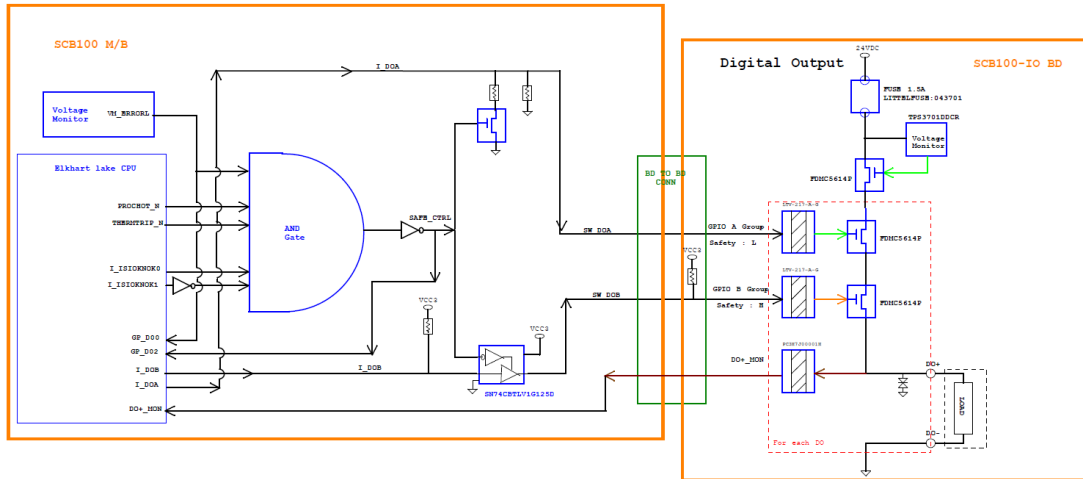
SCB100 M/B

Voltage Monitor

VH_ERRORL

Elkhart lake CPU

PROCHOT_N

THERMTRIP_N

I_ISIOKNOK0

I_ISIOKNOK1

GP_DO0

GP_DO2

I_DOB

I_DOA

DO+_MON

AND Gate

I_DOA

SAFE_CTRL

SW_DOA

SW_DOB

VCC3

VCC3

I_DOB

SN74CBTLV1G125D

BD TO BD CONN

VCC3

Digital Output

SCB100-IO BD

24VDC

FUSE 1.5A LITTELFUSE:043701

TPS3701DDCR

Voltage Monitor

FDMC5614P

GPIO A Group

Safety : L

FDMC5614P

GPIO B Group

Safety : H

FDMC5614P

DO+_MON

DO+

LOAD

DO-

For each DO